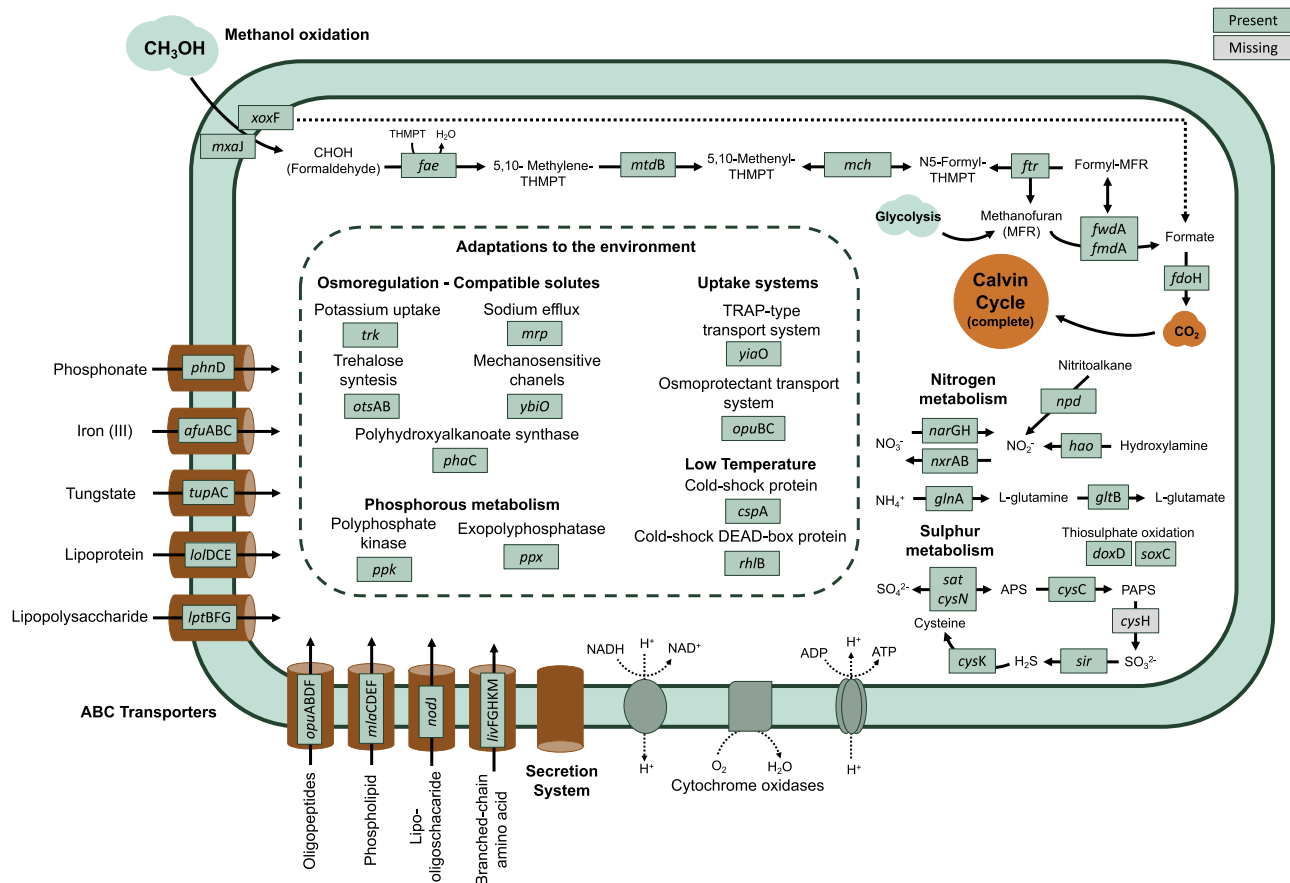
Present
Missing

$CH_3OH$ Methanol oxidation

xoxF
mxaJ
CHOH (Formaldehyde)
THMPT $H_2O$
fae
5,10- Methylene-THMPT
mtdB
5,10-Methenyl-THMPT
mch
N5-Formyl-THMPT
ftr
Formyl-MFR
Glycolysis
Methanofuran (MFR)
fwdA fmdA
Formate
fdoH
Calvin Cycle (complete)
$CO_2$

Adaptations to the environment

Osmoregulation - Compatible solutes
Potassium uptake
trk
Sodium efflux
mrp
Trehalose syntesis
otsAB
Mechanosensitive chanels
ybiO
Polyhydroxyalkanoate synthase
phaC

Phosphorous metabolism
Polyphosphate kinase
ppk
Exopolyphosphatase
ppx

Uptake systems
TRAP-type transport system
yiaO
Osmoprotectant transport system
opuBC

Low Temperature
Cold-shock protein
cspA
Cold-shock DEAD-box protein
rhlB

Nitrogen metabolism
Nitritoalkane
npd
narGH
$NO_3^-$
$NO_2^-$
hao
Hydroxylamine
nxrAB
$NH_4^+$
glnA
L-glutamine
gltB
L-glutamate

Sulphur metabolism
Thiosulphate oxidation
doxD soxC
$SO_4^{2-}$
sat cysN
APS
cysC
PAPS
cysH
Cysteine
cysK
$H_2S$
sir
$SO_3^{2-}$

Phosphonate phnD
Iron (III) afuABC
Tungstate tupAC
Lipoprotein lolDCE
Lipopolysaccharide lptBFG

ABC Transporters
opuABDF Oligopeptides
mlaCDEF Phospholipid
nodJ Lipo-oligoschacaride
livFGHKM Branched-chain amino acid
Secretion System
NADH $H^+$ $NAD^+$
$H^+$
$O_2$ $H_2O$
Cytochrome oxidases
ADP $H^+$ ATP
$H^+$